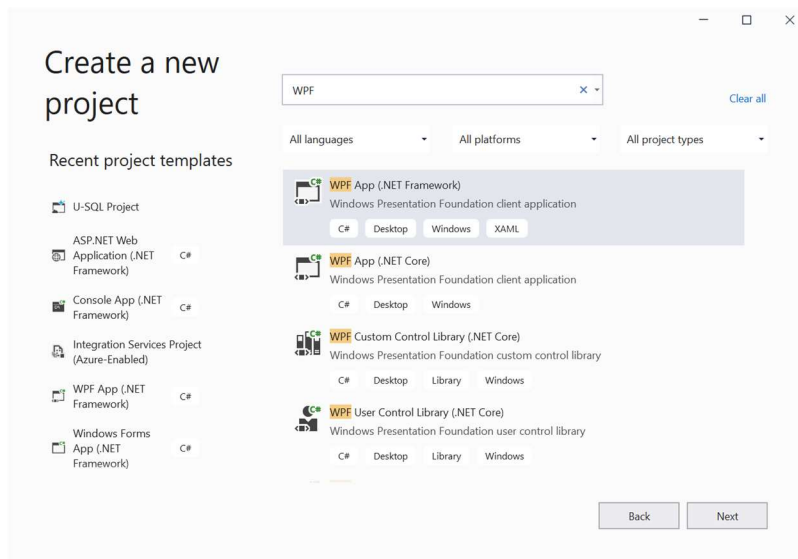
Create a new project

Recent project templates

U-SQL Project

ASP.NET Web Application (.NET Framework) C#

Console App (.NET Framework) C#

Integration Services Project (Azure-Enabled)

WPF App (.NET Framework) C#

Windows Forms App (.NET Framework) C#

WPF

Clear all

All languages

All platforms

All project types

WPF App (.NET Framework)
Windows Presentation Foundation client application
C# Desktop Windows XAML

WPF App (.NET Core)
Windows Presentation Foundation client application
C# Desktop Windows

WPF Custom Control Library (.NET Core)
Windows Presentation Foundation custom control library
C# Desktop Library Windows

WPF User Control Library (.NET Core)
Windows Presentation Foundation user control library
C# Desktop Library Windows

Back

Next